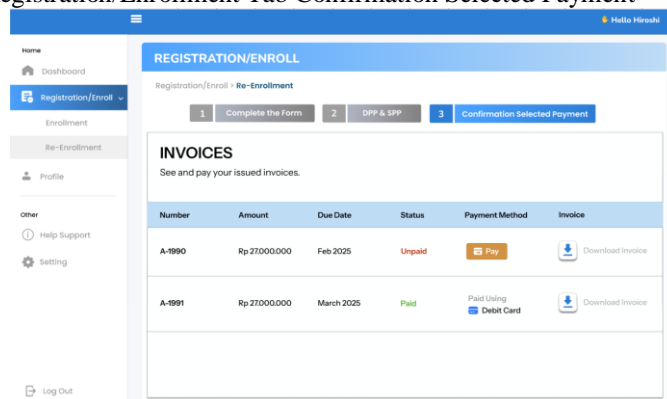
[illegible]egistration Enrollment Tab Confirmation Selected Payment

Hello Hiroshi

Home
Dashboard
Registration/Enroll
Enrollment
Re-Enrollment
Profile

Other
Help Support
Setting

Log Out

REGISTRATION/ENROLL

Registration/Enroll > Re-Enrollment

1 Complete the Form
2 DPP & SPP
3 Confirmation Selected Payment

INVOICES
See and pay your issued invoices.

| Number | Amount | Due Date | Status | Payment Method | Invoice |
|---|---|---|---|---|---|
| A-1990 | Rp 27.000.000 | Feb 2025 | Unpaid | Pay | Download Invoice |
| A-1991 | Rp 27.000.000 | March 2025 | Paid | Paid Using Debit Card | Download Invoice |